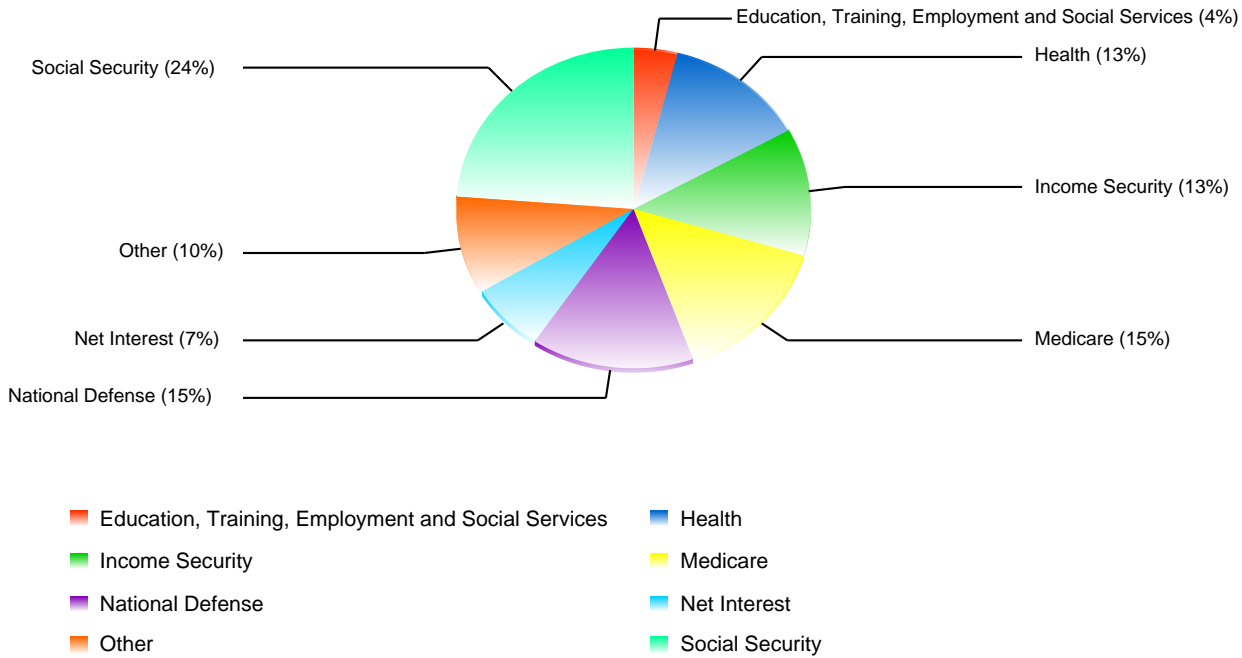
Education, Training, Employment and Social Services (4%)
Social Security (24%)
Health (13%)
Income Security (13%)
Other (10%)
Net Interest (7%)
Medicare (15%)
National Defense (15%)

Education, Training, Employment and Social Services
Health
Income Security
Medicare
National Defense
Net Interest
Other
Social Security